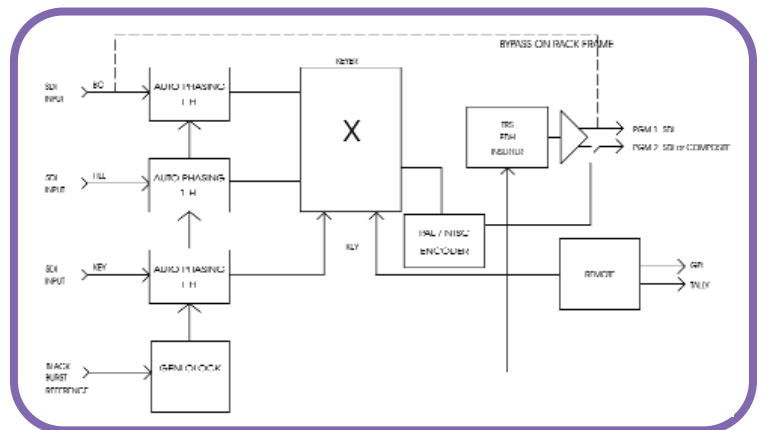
BYPASS ON RACK FRAME

KEYER

SDI INPUT

BG

AUTO PHASING 1 H

X

TRS EDH INSERTER

PGM 1 SDI

PGM 2 SDI or COMPOSITE

SDI INPUT

FILL

AUTO PHASING 1 H

PAL / NTSC ENCODER

KEY

SDI INPUT

KEY

AUTO PHASING 1 H

REMOTE

GPI

TALLY

BLACK BURST REFERENCE

GENLOCK